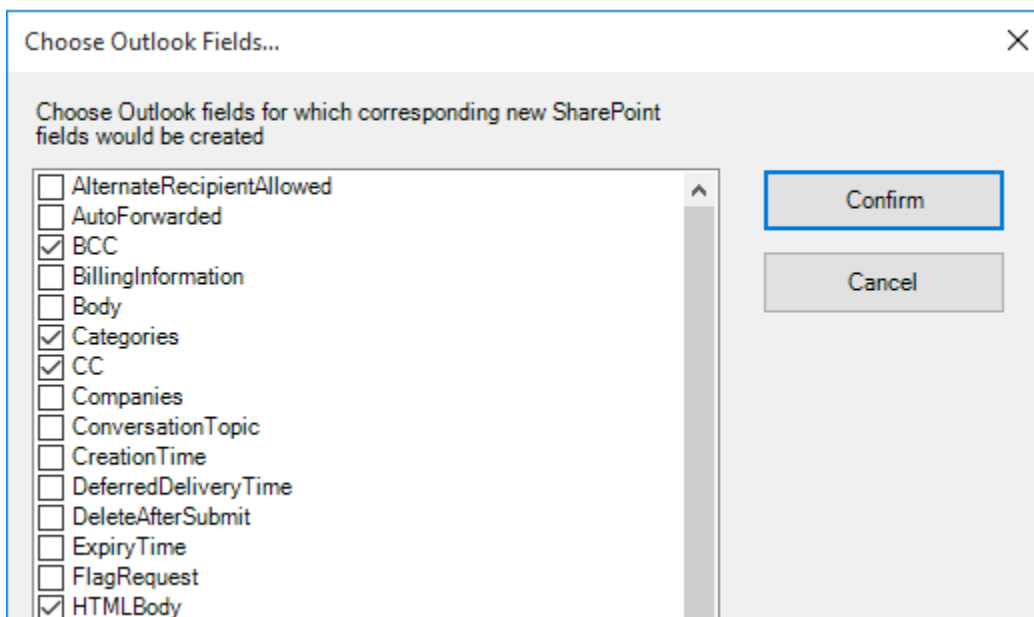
Choose Outlook Fields...

Choose Outlook fields for which corresponding new SharePoint fields would be created

AlternateRecipientAllowed
AutoForwarded
BCC
BillingInformation
Body
Categories
CC
Companies
ConversationTopic
CreationTime
DeferredDeliveryTime
DeleteAfterSubmit
ExpiryTime
FlagRequest
HTMLBody

Confirm

Cancel